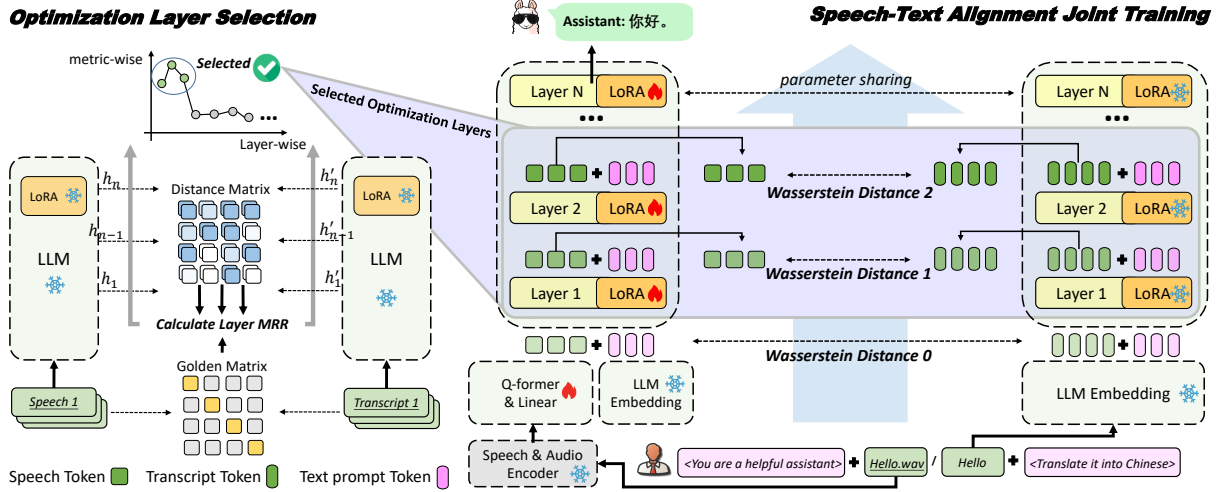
Optimization Layer Selection

metric-wise

Selected

Layer-wise

LoRA

LLM

$h_n$

$h_{n-1}$

$h_1$

Distance Matrix

$h'_n$

$h'_{n-1}$

$h'_1$

LoRA

LLM

Calculate Layer MRR

Golden Matrix

Speech 1

Transcript 1

Speech Token

Transcript Token

Text prompt Token

Selected Optimization Layers

Assistant: 你好。

Speech-Text Alignment Joint Training

Layer N

LoRA

parameter sharing

Layer N

LoRA

•••

•••

Wasserstein Distance 2

Layer 2

LoRA

Layer 2

LoRA

Wasserstein Distance 1

Layer 1

LoRA

Layer 1

LoRA

Wasserstein Distance 0

Q-former & Linear

LLM Embedding

LLM Embedding

Speech & Audio Encoder

<You are a helpful assistant>

Hello.wav

/

Hello

<Translate it into Chinese>